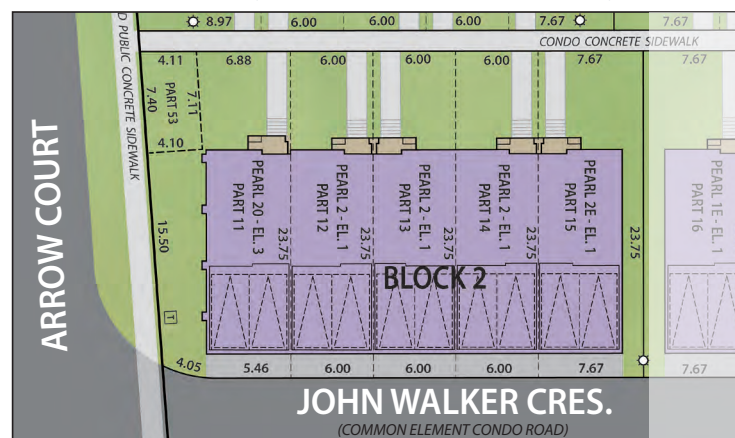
8.97
6.00
6.00
6.00
7.67
7.67
CONDO CONCRETE SIDEWALK
D PUBLIC CONCRETE SIDEWALK
4.11
6.88
6.00
6.00
6.00
7.67
7.67
PART 53
7.40
7.11
4.10
ARROW COURT
PEARL 20 - EL. 3 PART 11
PEARL 2 - EL. 1 PART 12
PEARL 2 - EL. 1 PART 13
PEARL 2 - EL. 1 PART 14
PEARL 2E - EL. 1 PART 15
PEARL 1E - EL. 1 PART 16
15.50
23.75
23.75
23.75
23.75
23.75
BLOCK 2
T
4.05
5.46
6.00
6.00
6.00
7.67
7.67
JOHN WALKER CRES.
(COMMON ELEMENT CONDO ROAD)